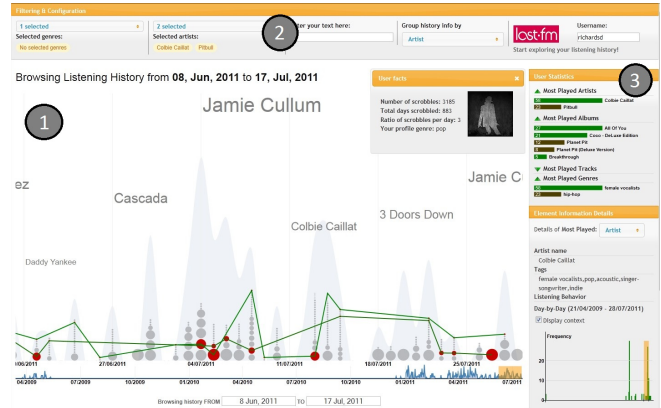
Filtering & Configuration

1 selected
Selected genres:
No selected genres

2 selected
Selected artists:
Colbie Caillat  Pitbull

2

nter your text here:

Group history info by
Artist

last.fm
Start exploring your listening history!

Username:
richardsd

Browsing Listening History from 08, Jun, 2011 to 17, Jul, 2011

1

Jamie Cullum

ez

Cascada

Daddy Yankee

Colbie Caillat

3 Doors Down

Jamie C

User facts

Number of scrobbles: 3185
Total days scrobbled: 883
Ratio of scrobbles per day: 3
Your profile genre: pop

User Statistics

3

Most Played Artists
Colbie Caillat
Pitbull

Most Played Albums
All Of You
Coco - DeLuxe Edition
Planet Pit
Planet Pit (Deluxe Version)
Breakthrough

Most Played Tracks
Most Played Genres
female vocalists
hip-hop

Element Information Details

Details of Most Played: Artist

Artist name
Colbie Caillat
Tags
female vocalists,pop,acoustic,singer-songwriter,indie
Listening Behavior

Day-by-Day (21/04/2009 - 28/07/2011)
Display context

Frequency

20

10

0

/06/2011
27/06/2011
04/07/2011
11/07/2011
18/07/2011
25/07/2011

04/2009
07/2009
10/2009
01/2010
04/2010
07/2010
10/2010
01/2011
04/2011
07/2011

Browsing history FROM 8 Jun, 2011 TO 17 Jul, 2011